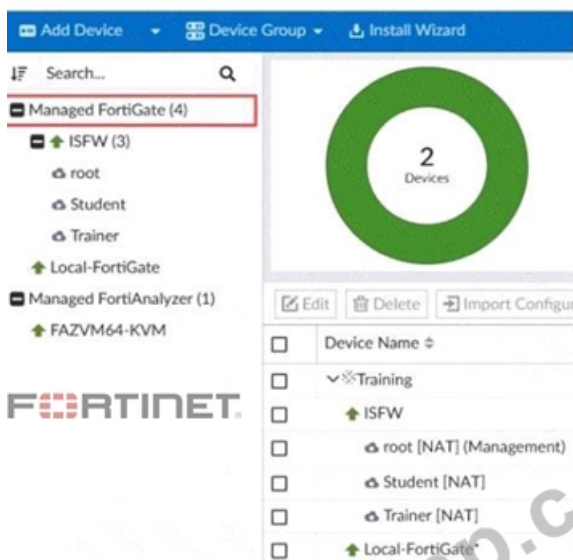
Add Device ▾ Device Group ▾ Install Wizard

Search...

Managed FortiGate (4)

ISFW (3)

root

Student

Trainer

Local-FortiGate

Managed FortiAnalyzer (1)

FAZVM64-KVM

FORTINET

2
Devices

Edit | Delete | Import Configu

| | Device Name ≑ |
|---|---|
| ☐ | Training |
| ☐ | ISFW |
| ☐ | root [NAT] (Management) |
| ☐ | Student [NAT] |
| ☐ | Trainer [NAT] |
| ☐ | Local-FortiGate |